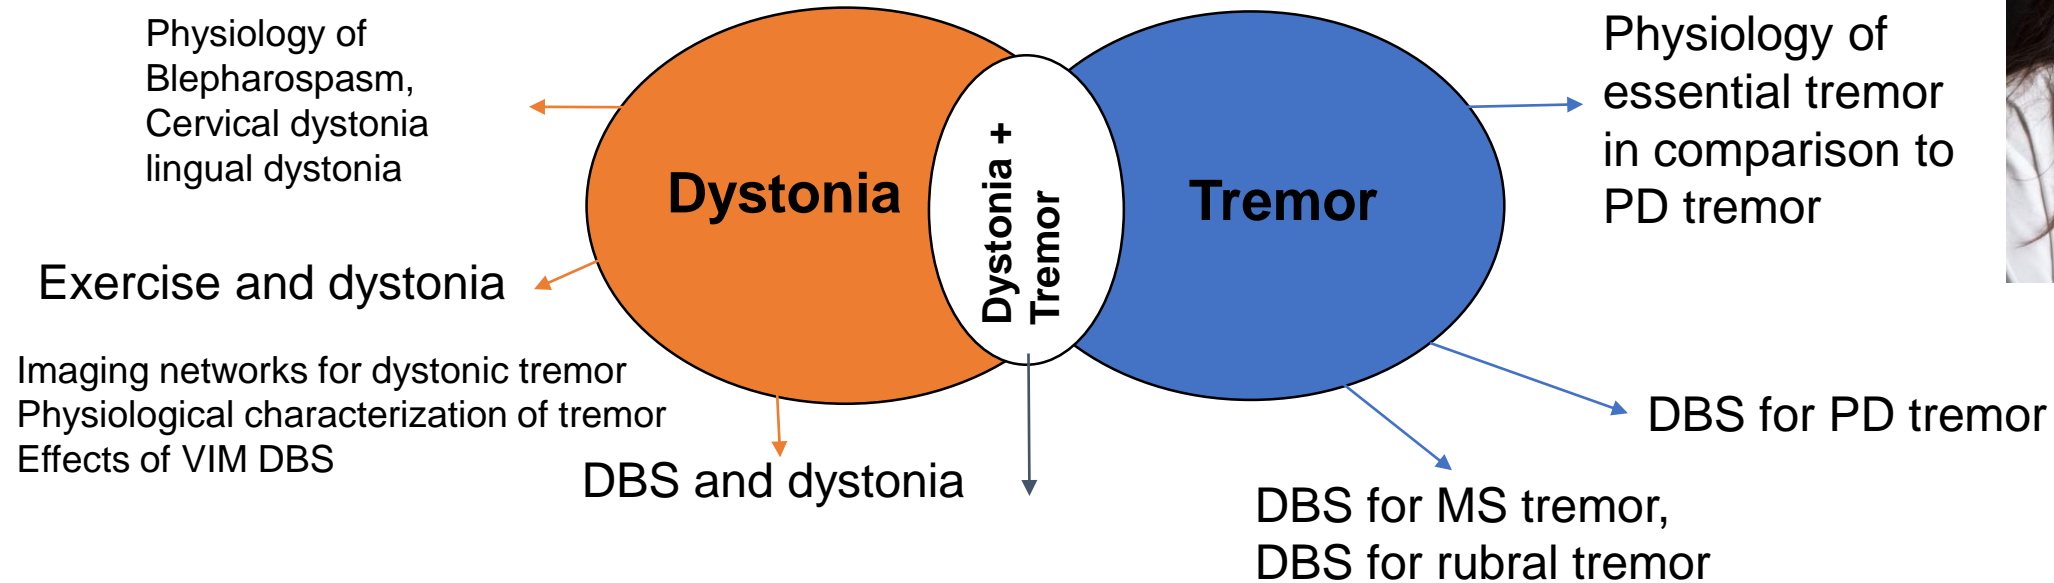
Physiology of Blepharospasm, Cervical dystonia lingual dystonia

Dystonia

Dystonia + Tremor

Tremor

Physiology of essential tremor in comparison to PD tremor

Exercise and dystonia

Imaging networks for dystonic tremor
Physiological characterization of tremor
Effects of VIM DBS

DBS and dystonia

DBS for PD tremor

DBS for MS tremor,
DBS for rubral tremor